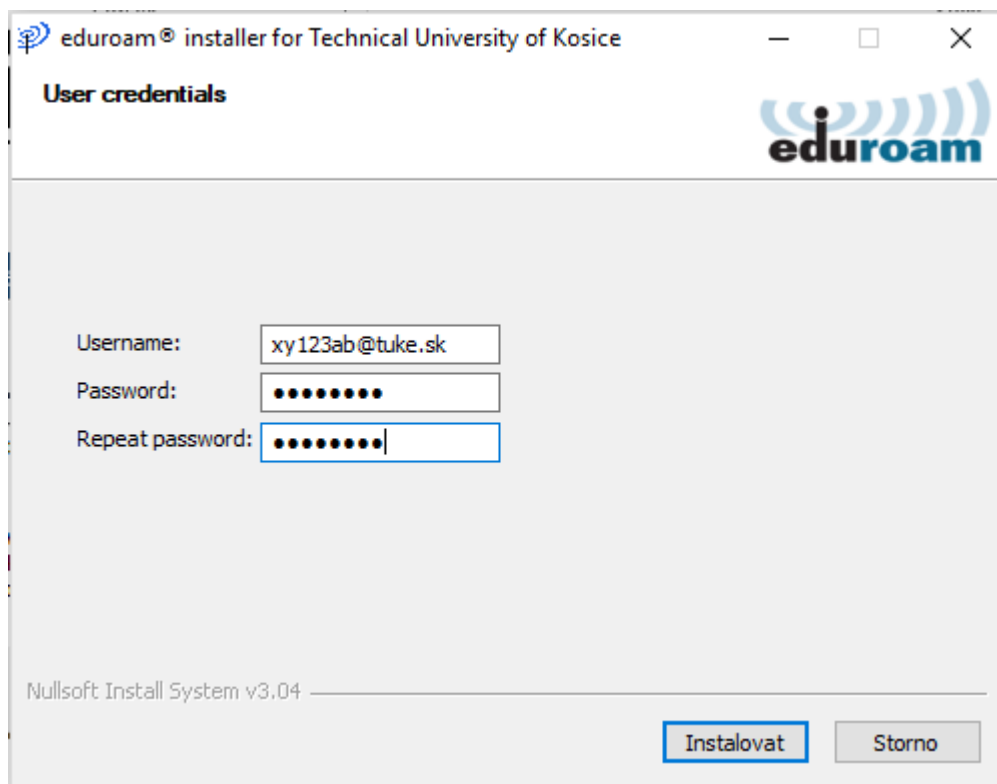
eduroam® installer for Technical University of Kosice

User credentials

eduroam

Username: xy123ab@tuke.sk
Password: ••••••••
Repeat password: ••••••••

Nullsoft Install System v3.04

Instalovat
Storno